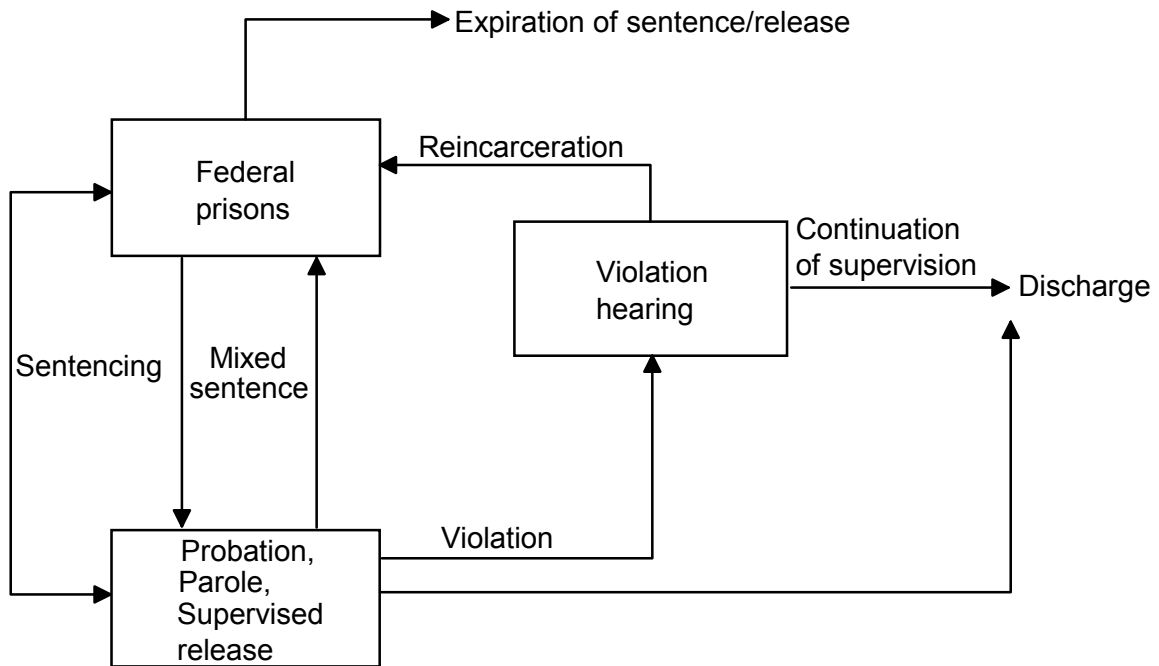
Expiration of sentence/release

Federal prisons

Reincarceration

Violation hearing

Continuation of supervision

Discharge

Sentencing

Mixed sentence

Violation

Probation, Parole, Supervised release